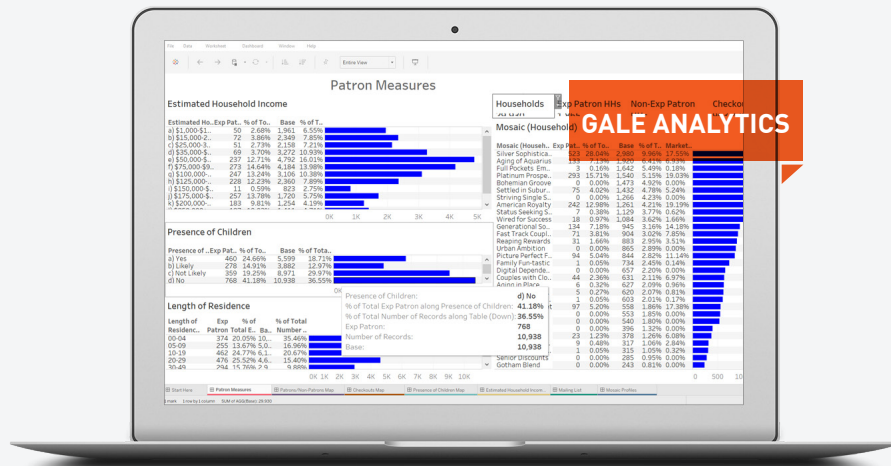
File Data Worksheet Dashboard Window Help

Entire View

Patron Measures

Estimated Household Income

| Estimated Ho.. | Exp Pat.. | % of To.. | Base | % of T.. |
|---|---|---|---|---|
| a) $1,000-$1.. | 50 | 2.68% | 1,961 | 6.55% |
| b) $15,000-2.. | 72 | 3.86% | 2,349 | 7.85% |
| c) $25,000-3.. | 51 | 2.73% | 2,158 | 7.21% |
| d) $35,000-$.. | 69 | 3.70% | 3,272 | 10.93% |
| e) $50,000-$.. | 237 | 12.71% | 4,792 | 16.01% |
| f) $75,000-$9.. | 273 | 14.64% | 4,184 | 13.98% |
| g) $100,000-.. | 247 | 13.24% | 3,106 | 10.38% |
| h) $125,000-.. | 228 | 12.23% | 2,360 | 7.89% |
| i) $150,000-$.. | 11 | 0.59% | 823 | 2.75% |
| j) $175,000-$.. | 257 | 13.78% | 1,720 | 5.75% |
| k) $200,000-.. | 183 | 9.81% | 1,254 | 4.19% |

0K 1K 2K 3K 4K 5K

Presence of Children

| Presence of .. | Exp Pat.. | % of To.. | Base | % of To.. |
|---|---|---|---|---|
| a) Yes | 460 | 24.66% | 5,599 | 18.71% |
| b) Likely | 278 | 14.91% | 3,882 | 12.97% |
| c) Not Likely | 359 | 19.25% | 8,971 | 29.97% |
| d) No | 768 | 41.18% | 10,938 | 36.55% |

Length of Residence

| Length of Residenc.. | Exp Patron | % of Total E.. | Ba.. | % of Total Number .. |
|---|---|---|---|---|
| 00-04 | 374 | 20.05% | 10.. | 35.46% |
| 05-09 | 255 | 13.67% | 5,0.. | 16.96% |
| 10-19 | 461 | 24.77% | 6,1.. | 20.67% |
| 20-29 | 476 | 25.52% | 4,6.. | 15.66% |
| 30+ | 300 | 16.0.. | 3,4.. | 11.57% |

0K 1K 2K 3K 4K 5K 6K 7K 8K 9K 10K 11K

Presence of Children: d) No
% of Total Exp Patron along Presence of Children: 41.18%
% of Total Number of Records along Table (Down): 36.55%
Exp Patron: 768
Number of Records: 10,938
Base: 10,938

Households | Exp Patron HHs | Non-Exp Patron | Checko

Mosaic (Household)

GALE ANALYTICS

| Mosaic (Househ.. | Exp Pat.. | % of To.. | Base | % of To.. | Market.. |
|---|---|---|---|---|---|
| Silver Sophistica.. | 523 | 28.04% | 2,980 | 9.96% | 17.55% |
| Aging of Aquarius | 133 | 7.13% | 1,926 | 6.41% | 6.93% |
| Full Pockets Em.. | 3 | 0.16% | 1,642 | 5.49% | 0.18% |
| Platinum Prospe.. | 293 | 15.71% | 1,540 | 5.15% | 19.03% |
| Bohemian Groove | 0 | 0.00% | 1,473 | 4.92% | 0.00% |
| Settled in Subur.. | 75 | 4.02% | 1,432 | 4.78% | 5.24% |
| Striving Single S.. | 0 | 0.00% | 1,266 | 4.23% | 0.00% |
| American Royalty | 242 | 12.98% | 1,261 | 4.21% | 19.19% |
| Status Seeking S.. | 7 | 0.38% | 1,129 | 3.77% | 0.62% |
| Wired for Success | 18 | 0.97% | 1,084 | 3.62% | 1.66% |
| Generational So.. | 134 | 7.18% | 945 | 3.16% | 14.18% |
| Fast Track Coupl.. | 71 | 3.81% | 904 | 3.02% | 7.85% |
| Reaping Rewards | 31 | 1.66% | 883 | 2.95% | 3.51% |
| Urban Ambition | 0 | 0.00% | 865 | 2.89% | 0.00% |
| Picture Perfect F.. | 94 | 5.04% | 844 | 2.82% | 11.14% |
| Family Fun-tastic | 1 | 0.05% | 734 | 2.45% | 0.14% |
| Digital Depende.. | 0 | 0.00% | 657 | 2.20% | 0.00% |
| Couples with Clo.. | 44 | 2.36% | 632 | 2.11% | 6.96% |
| Aging in Place | 6 | 0.32% | 627 | 2.10% | 0.96% |
| | 0 | 0.00% | 620 | 2.07% | 0.00% |
| | 1 | 0.05% | 603 | 2.01% | 0.17% |
| | 97 | 5.20% | 558 | 1.86% | 17.38% |
| | 0 | 0.00% | 553 | 1.85% | 0.00% |
| | 0 | 0.00% | 540 | 1.80% | 0.00% |
| | 0 | 0.00% | 396 | 1.32% | 0.00% |
| | 23 | 1.23% | 369 | 1.23% | 6.23% |
| | 0 | 0.00% | 360 | 1.20% | 0.00% |
| | 1 | 0.05% | 315 | 1.05% | 0.32% |
| Senior Discounts | 0 | 0.00% | 287 | 0.96% | 0.00% |
| Gotham Blend | 0 | 0.00% | 283 | 0.95% | 0.00% |

0 500 10

Start Here | Patron Measures | Patrons/Non-Patrons Map | Checkouts Map | Presence of Children Map | Estimated Household Incom.. | Mailing List | Mosaic Profiles